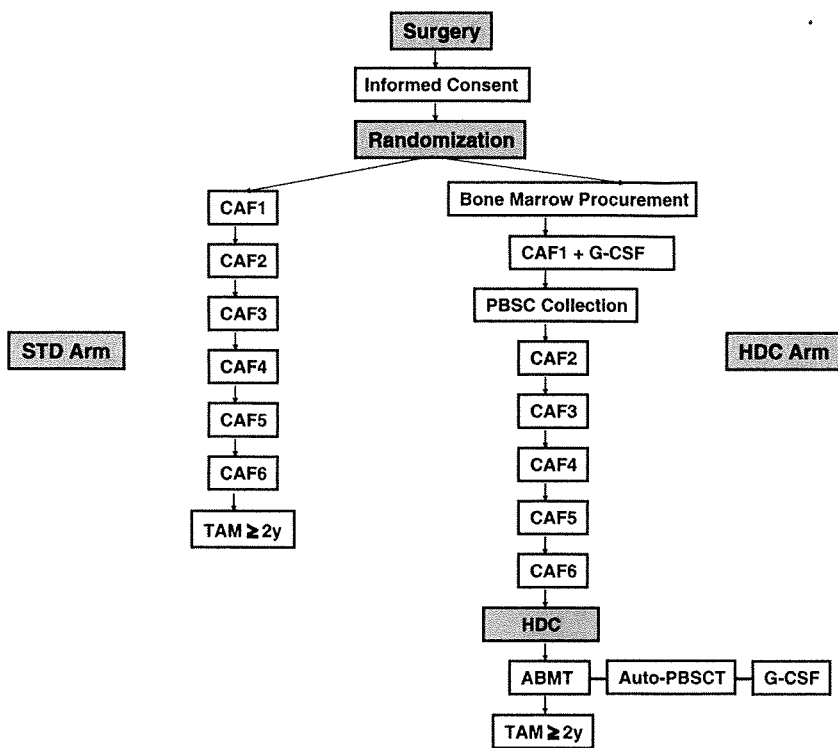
Surgery

Informed Consent

Randomization

STD Arm

CAF1

CAF2

CAF3

CAF4

CAF5

CAF6

TAM $\geq$ 2y

HDC Arm

Bone Marrow Procurement

CAF1 + G-CSF

PBSC Collection

CAF2

CAF3

CAF4

CAF5

CAF6

HDC

ABMT

Auto-PBSCT

G-CSF

TAM $\geq$ 2y